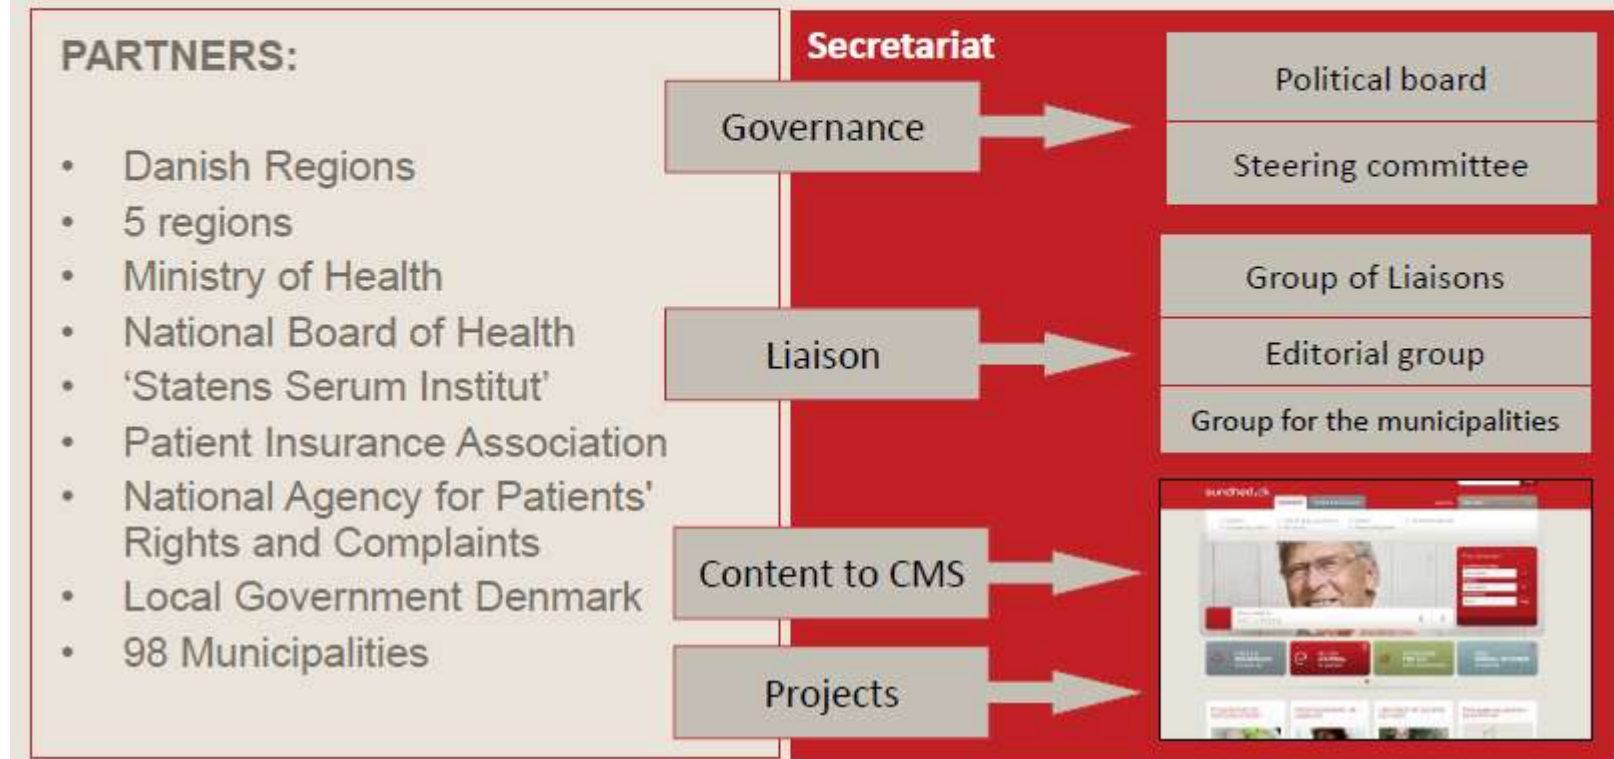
PARTNERS:

- Danish Regions
- 5 regions
- Ministry of Health
- National Board of Health
- 'Statens Serum Institut'
- Patient Insurance Association
- National Agency for Patients' Rights and Complaints
- Local Government Denmark
- 98 Municipalities

Secretariat

Governance

Political board

Steering committee

Liaison

Group of Liaisons

Editorial group

Group for the municipalities

Content to CMS

Projects

sundhed.dk